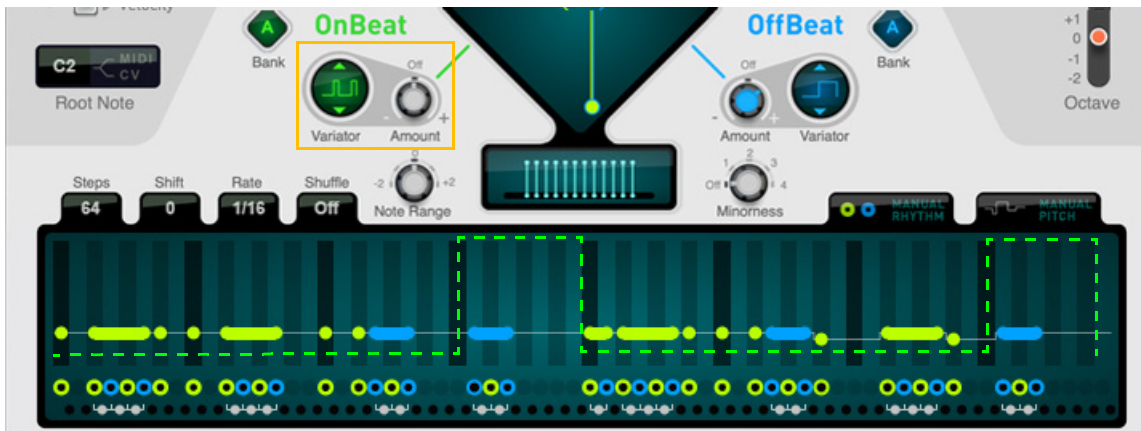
Velocity
C2
MIDI
CV
Root Note
A
Bank
OnBeat
Off
Variator
-
Amount
+
OffBeat
A
Bank
Off
-
Amount
+
Variator
+1
0
-1
-2
Octave
Steps
64
Shift
0
Rate
1/16
Shuffle
Off
0
-2
+2
Note Range
2
1
3
Off
4
Minorness
MANUAL
RHYTHM
MANUAL
PITCH